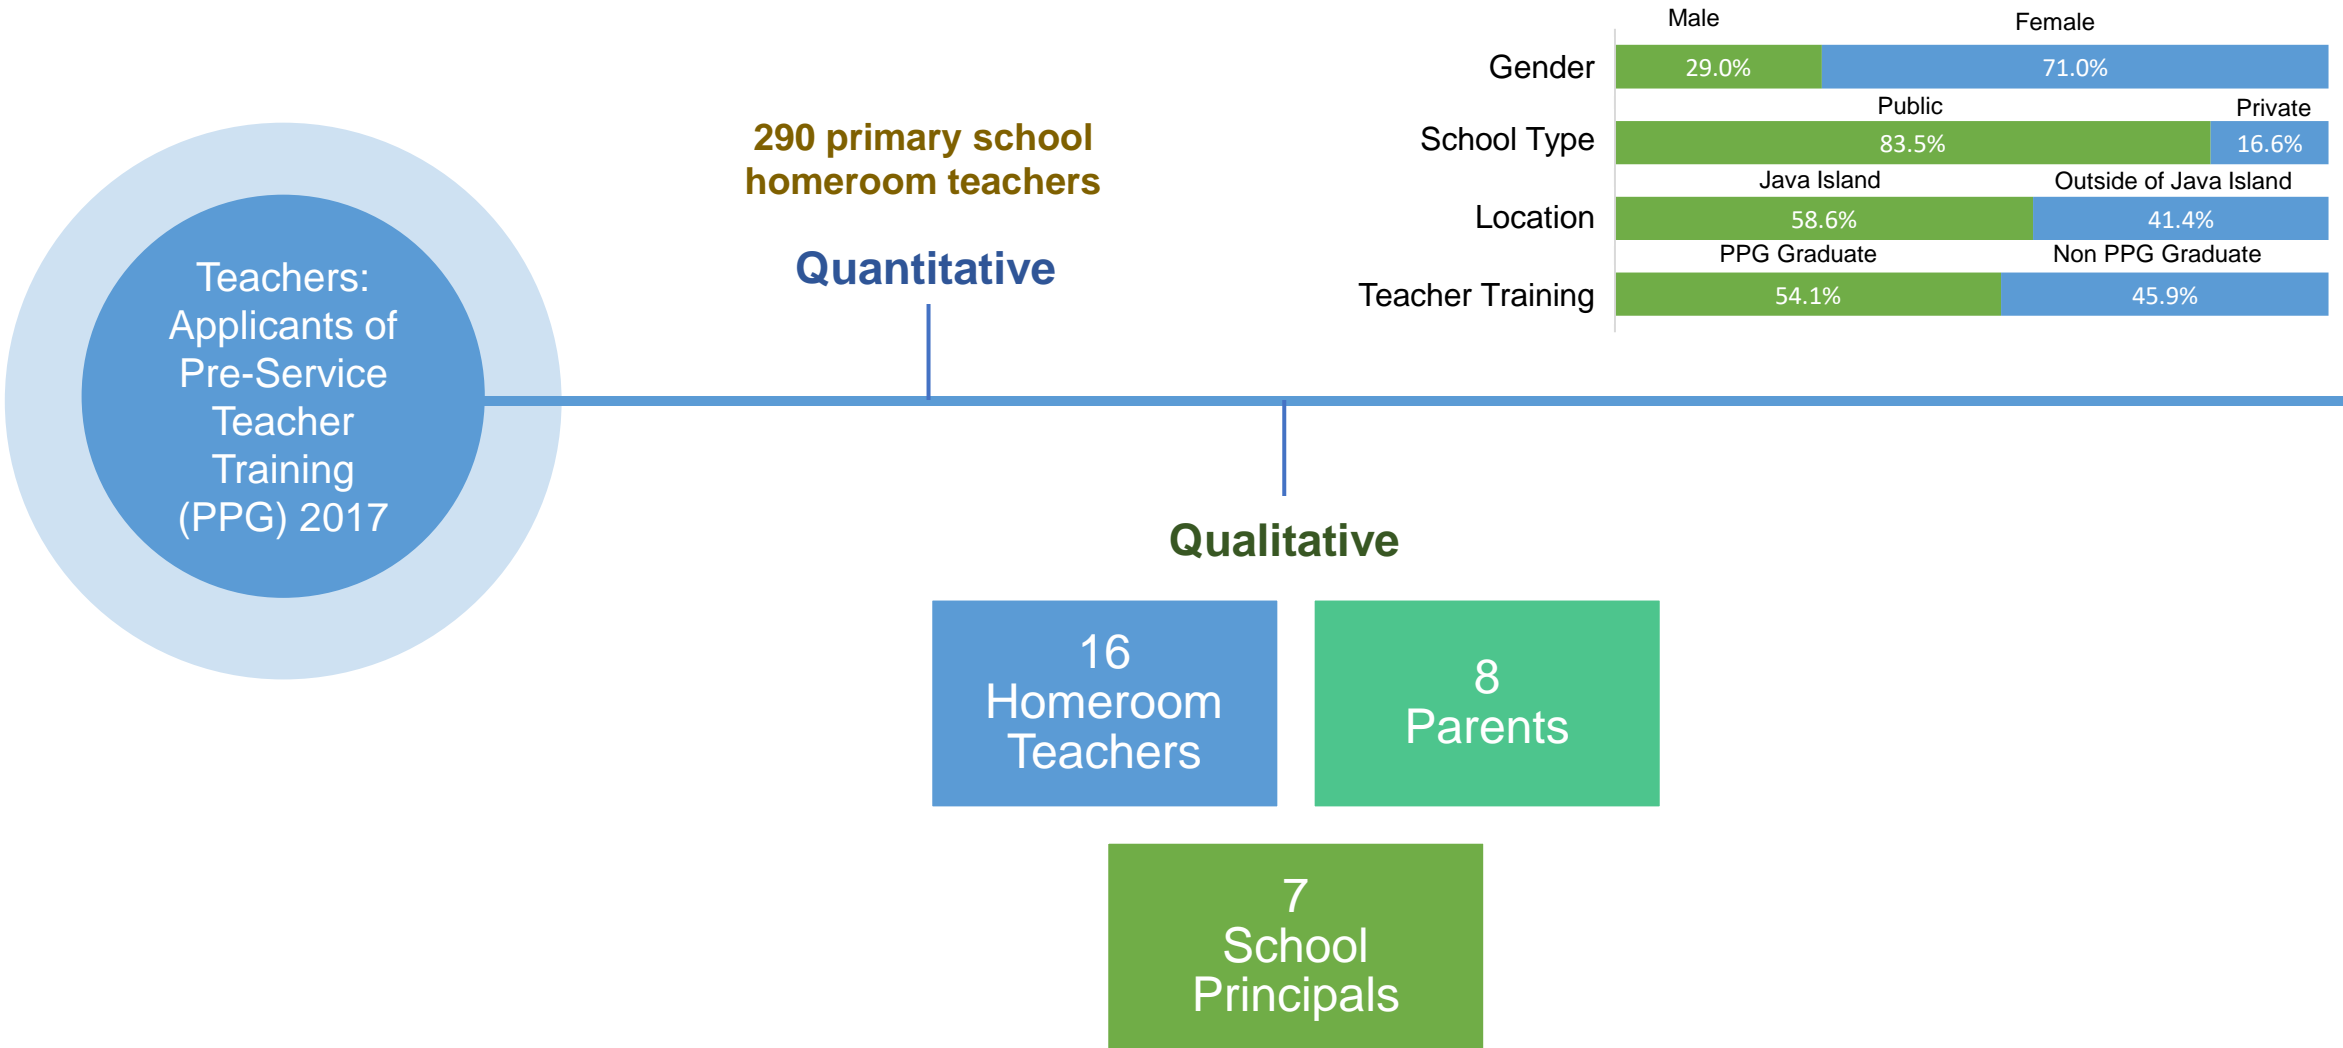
Teachers: Applicants of Pre-Service Teacher Training (PPG) 2017

290 primary school homeroom teachers

Quantitative

| | | |
|---|---|---|
| | Male | Female |
| Gender | 29.0% | 71.0% |
| | Public | Private |
| School Type | 83.5% | 16.6% |
| | Java Island | Outside of Java Island |
| Location | 58.6% | 41.4% |
| | PPG Graduate | Non PPG Graduate |
| Teacher Training | 54.1% | 45.9% |

Qualitative

16 Homeroom Teachers

8 Parents

7 School Principals